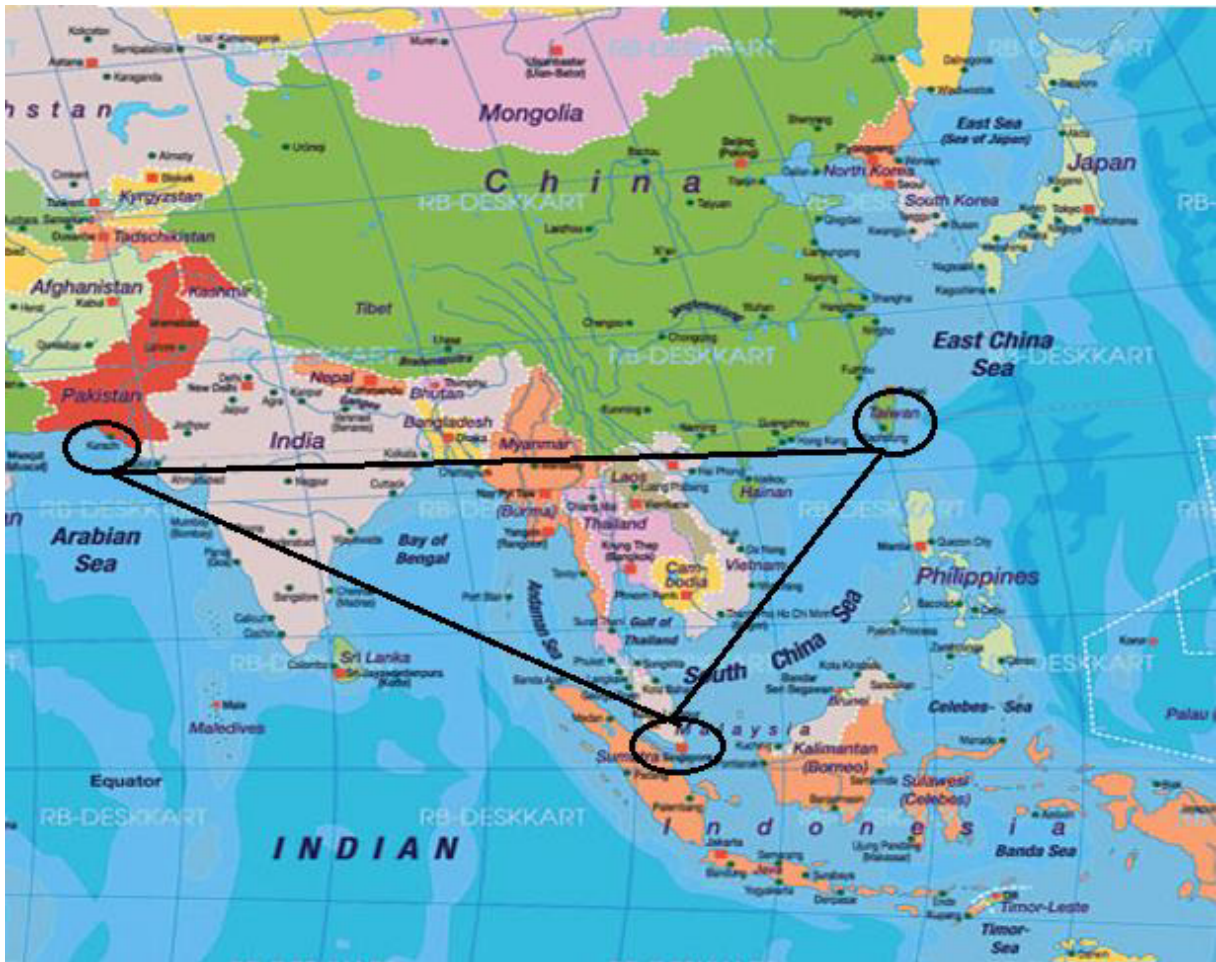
Mongolia
h s t a n
Kyrgyzstan
Tadschikistan
Afghanistan
Kashmir
Pakistan
Karachi
Nepal
Bhutan
Bangladesh
India
Tibet
C h i n a
North Korea
South Korea
Japan
East Sea (Sea of Japan)
East China Sea
Taiwan
Myanmar (Burma)
Laos
Thailand
Cambodia
Vietnam
Hainan
Hong Kong
Philippines
Arabian Sea
Bay of Bengal
Andaman Sea
Gulf of Thailand
South China Sea
Sri Lanka
Maldives
M a l a y s i a
Brunei
Kalimantan (Borneo)
Sulawesi (Celebes)
Celebes Sea
Sumatra
I n d o n e s i a
Banda Sea
Timor-Leste
Timor-Sea
Palau
Equator
INDIAN
RB-DESKKART
RB-DESKKART
RB-DESKKART
RB-DESKKART
RB-DESKKART
RB-DESKKART
RB-DESKKART
RB-DESKKART